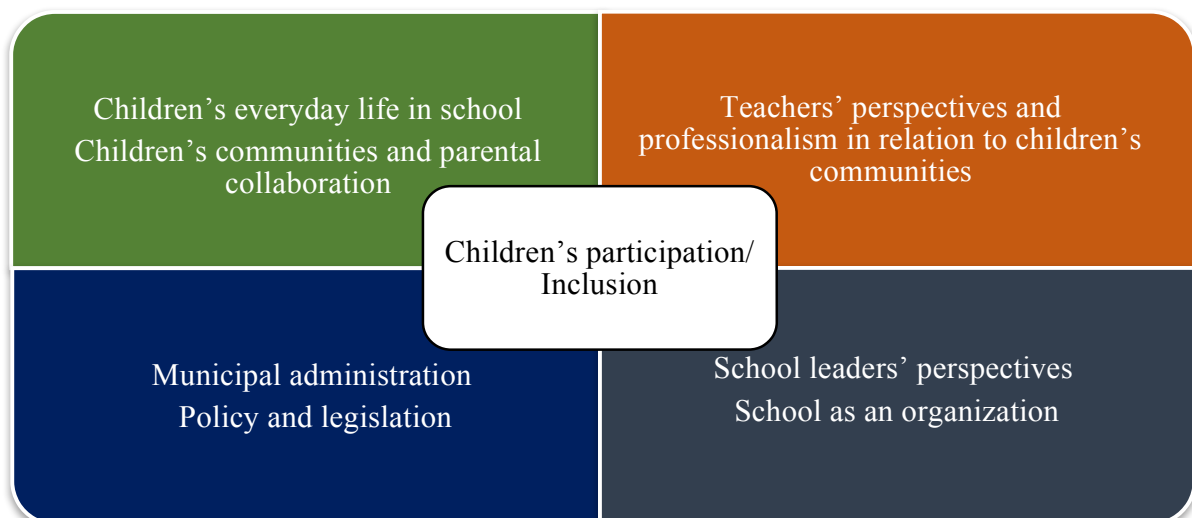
Children’s everyday life in school
Children’s communities and parental collaboration

Teachers’ perspectives and professionalism in relation to children’s communities

Children’s participation/ Inclusion

Municipal administration
Policy and legislation

School leaders’ perspectives
School as an organization